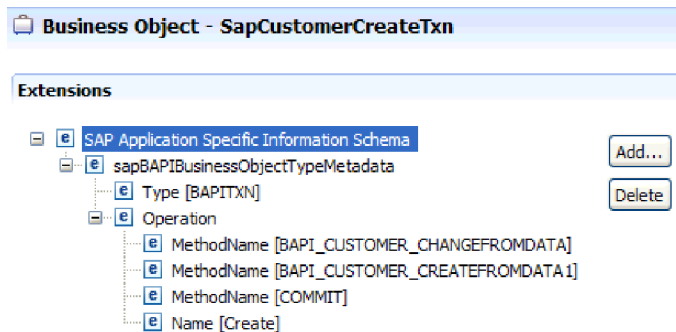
Business Object - SapCustomerCreateTxn

Extensions

e SAP Application Specific Information Schema
e sapBAPIBusinessObjectTypeMetadata
e Type [BAPITXN]
e Operation
e MethodName [BAPI_CUSTOMER_CHANGEFROMDATA]
e MethodName [BAPI_CUSTOMER_CREATEFROMDATA1]
e MethodName [COMMIT]
e Name [Create]

Add...
Delete